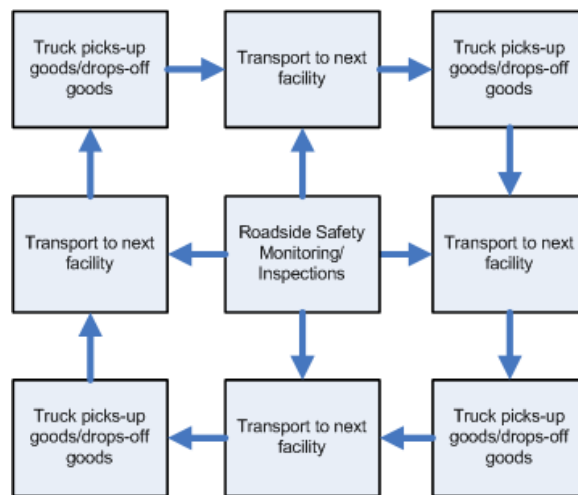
Truck picks-up goods/drops-off goods

Transport to next facility

Truck picks-up goods/drops-off goods

Transport to next facility

Roadside Safety Monitoring/ Inspections

Transport to next facility

Truck picks-up goods/drops-off goods

Transport to next facility

Truck picks-up goods/drops-off goods